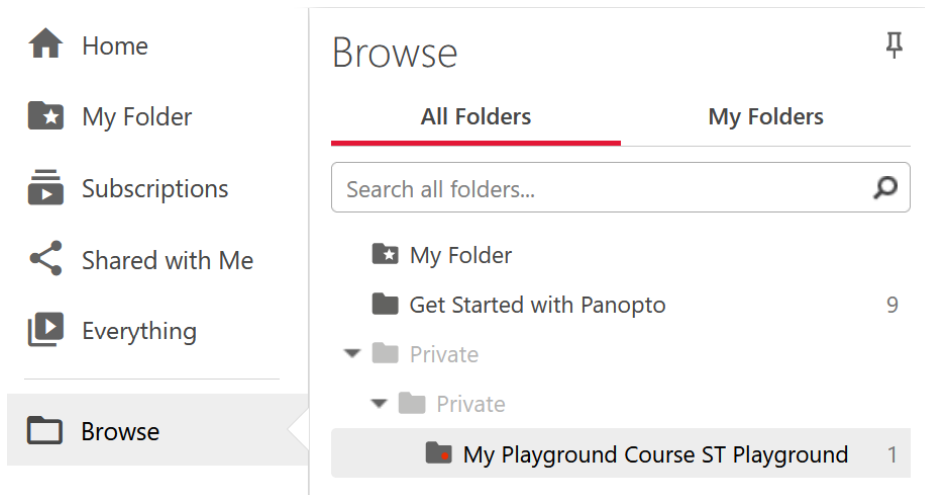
Home

My Folder

Subscriptions

Shared with Me

Everything

Browse

Browse

All Folders

My Folders

Search all folders...

My Folder

Get Started with Panopto 9

Private

Private

My Playground Course ST Playground 1